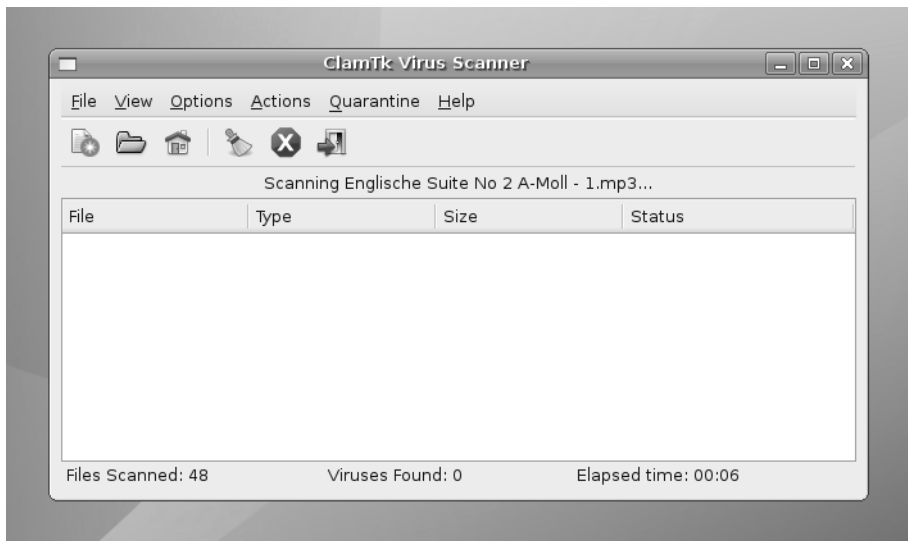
ClamTk Virus Scanner

File View Options Actions Quarantine Help

Scanning Englische Suite No 2 A-Moll - 1.mp3...

| File | Type | Size | Status |
|---|---|---|---|

Files Scanned: 48 Viruses Found: 0 Elapsed time: 00:06